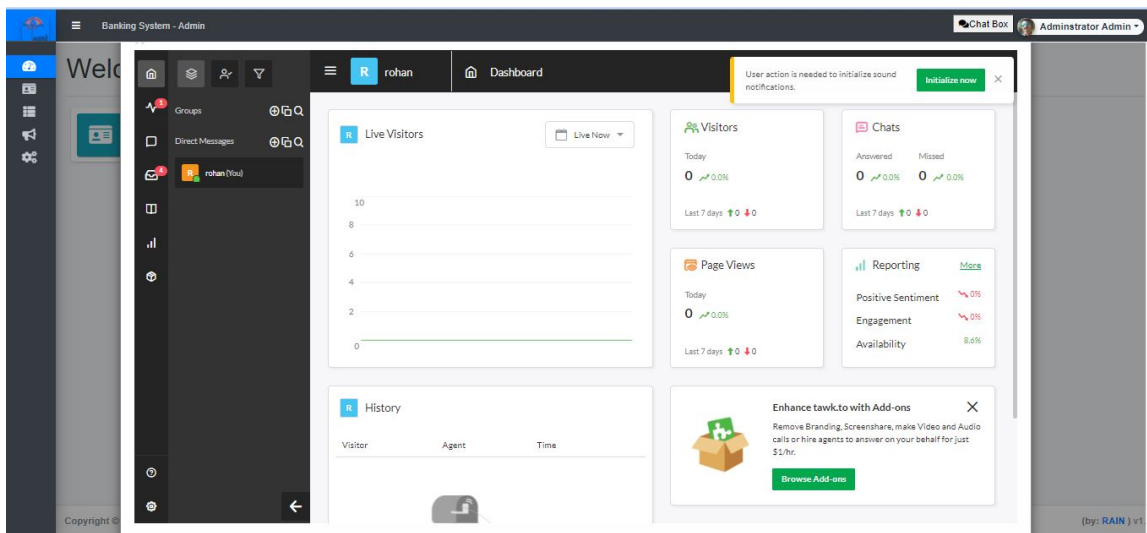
Banking System - Admin

Chat Box Adminstrator Admin

Welc

Copyright ©

(by: RAIN ) v1

1
Groups
Direct Messages
4
R rohan (You)

R rohan
Dashboard

User action is needed to initialize sound notifications.
Initialize now

R Live Visitors
Live Now
10
8
6
4
2
0

Visitors
Today
0 0.0%
Last 7 days 0 0

Chats
Answered Missed
0 0.0% 0 0.0%
Last 7 days 0 0

Page Views
Today
0 0.0%
Last 7 days 0 0

Reporting More
Positive Sentiment 0%
Engagement 0%
Availability 8.6%

R History
Visitor Agent Time

Enhance tawk.to with Add-ons
Remove Branding, Screenshare, make Video and Audio calls or hire agents to answer on your behalf for just $1/hr.
Browse Add-ons